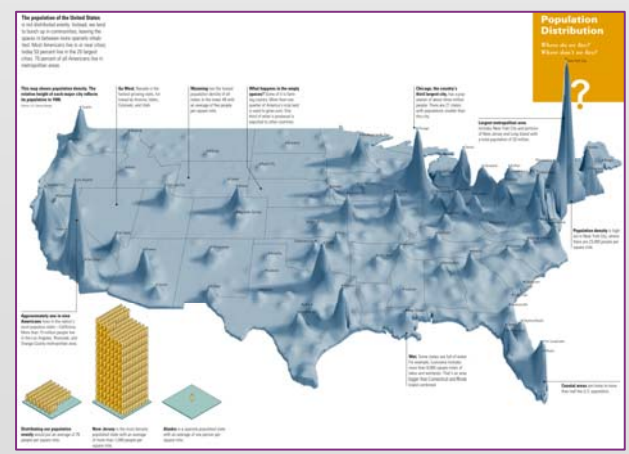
The population of the United States is not distributed evenly. Instead, we tend to bunch up in communities, leaving the spaces in between more sparsely inhabited. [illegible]

This map shows population density. The relative height of each major city reflects its population in 1990.

Go West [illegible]

Wyoming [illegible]

What happens in the empty spaces? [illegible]

Chicago, the country's third largest city, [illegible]

Population Distribution

Where do we live? Where don't we live?

?

Largest metropolitan area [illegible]

Population density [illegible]

Approximately one in nine Americans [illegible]

Was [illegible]

Coastal areas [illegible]

Distributing our population evenly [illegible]

New Jersey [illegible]

Alaska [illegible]